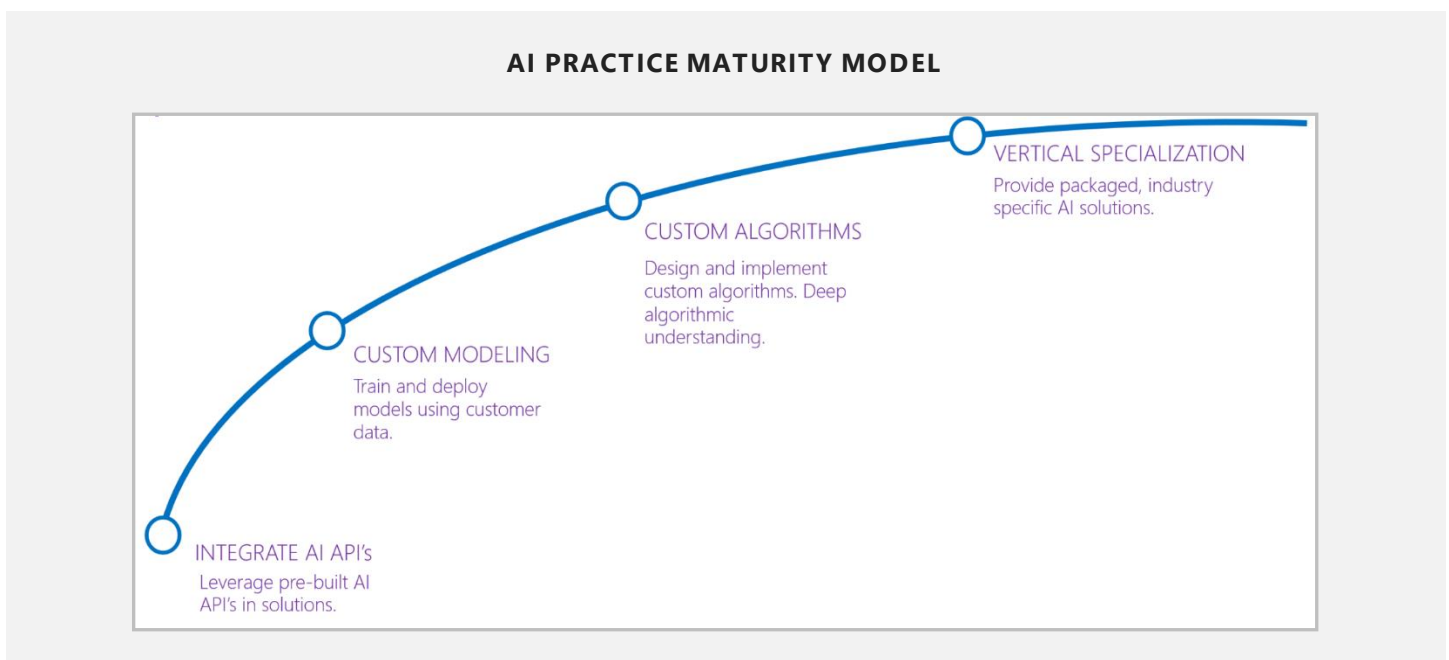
AI PRACTICE MATURITY MODEL

VERTICAL SPECIALIZATION
Provide packaged, industry specific AI solutions.

CUSTOM ALGORITHMS
Design and implement custom algorithms. Deep algorithmic understanding.

CUSTOM MODELING
Train and deploy models using customer data.

INTEGRATE AI API's
Leverage pre-built AI API's in solutions.